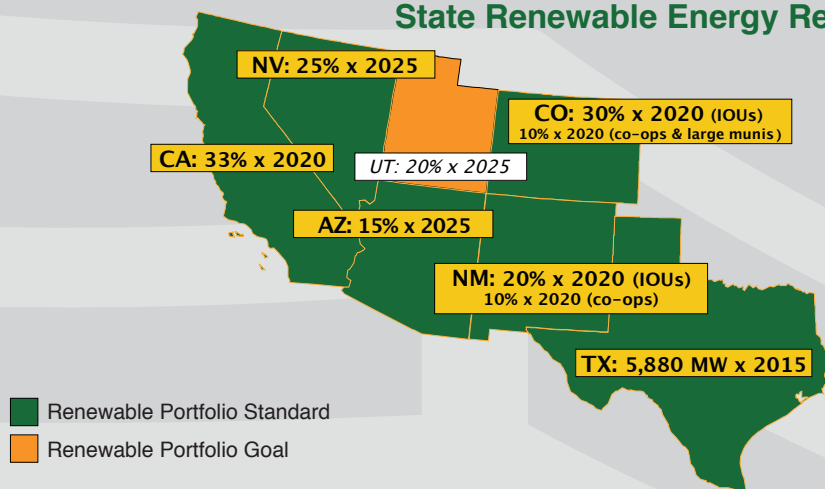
State Renewable Energy Re

NV: 25% x 2025

CO: 30% x 2020 (IOUs)
10% x 2020 (co-ops & large munis)

CA: 33% x 2020

UT: 20% x 2025

AZ: 15% x 2025

NM: 20% x 2020 (IOUs)
10% x 2020 (co-ops)

TX: 5,880 MW x 2015

Renewable Portfolio Standard

Renewable Portfolio Goal